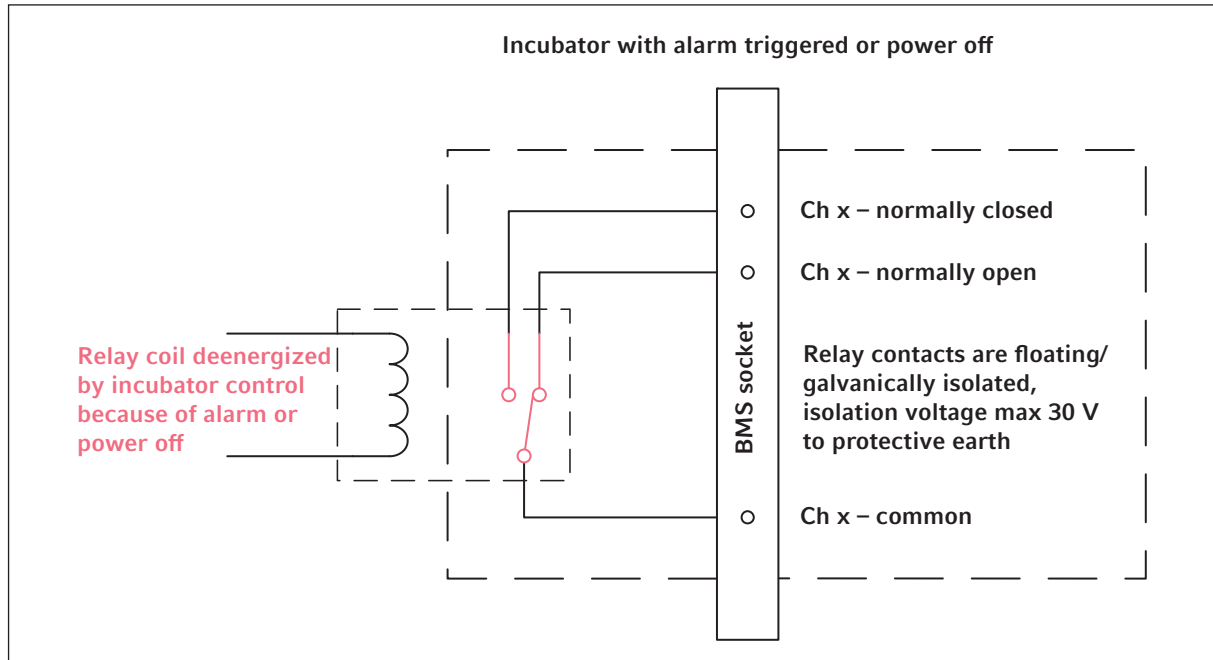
Incubator with alarm triggered or power off

Relay coil deenergized by incubator control because of alarm or power off

BMS socket

Ch x – normally closed

Ch x – normally open

Relay contacts are floating/ galvanically isolated, isolation voltage max 30 V to protective earth

Ch x – common